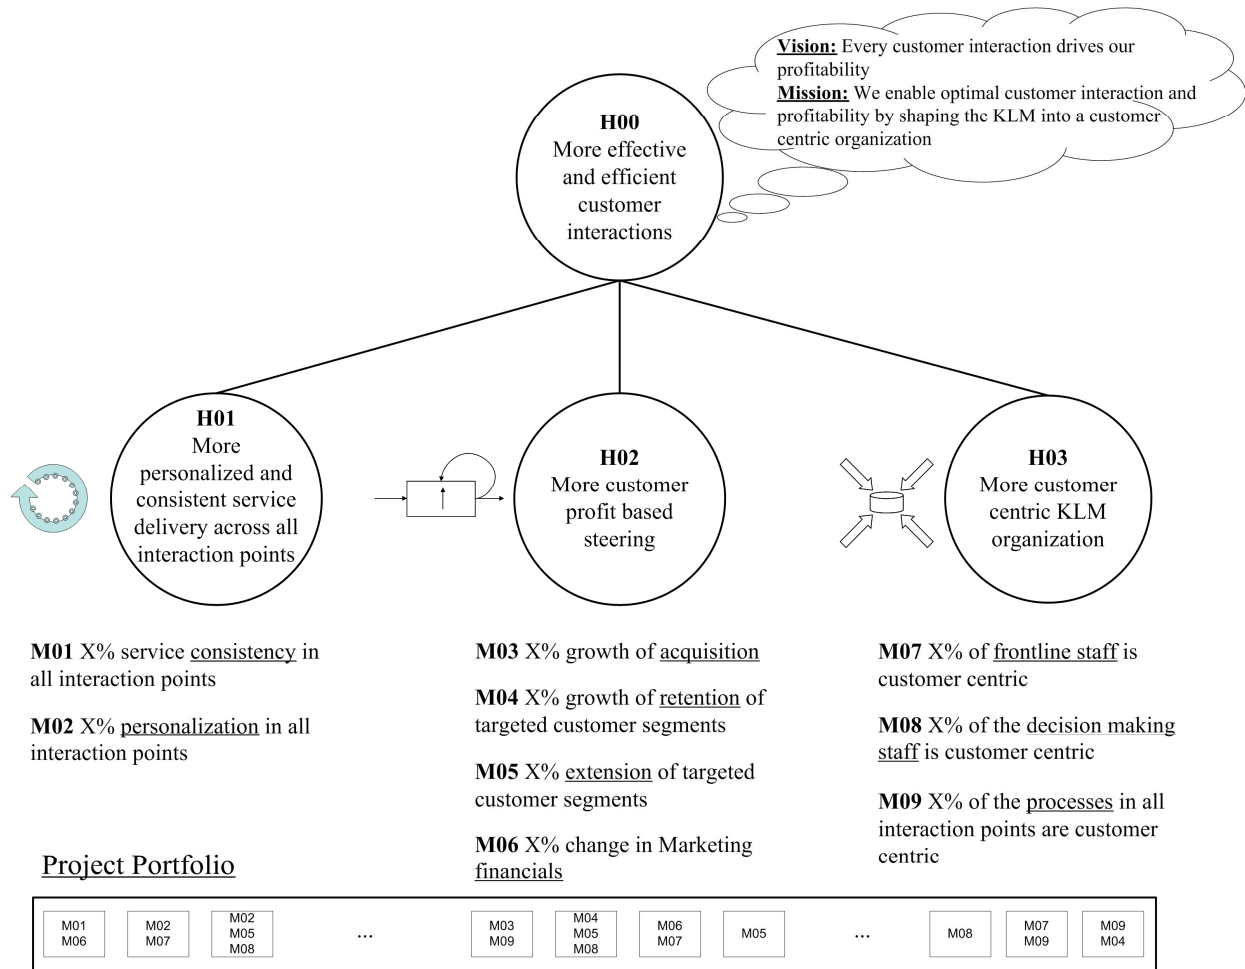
**Vision:** Every customer interaction drives our profitability
**Mission:** We enable optimal customer interaction and profitability by shaping thc KLM into a customer centric organization

**H00**
More effective and efficient customer interactions

**H01**
More personalized and consistent service delivery across all interaction points

**H02**
More customer profit based steering

**H03**
More customer centric KLM organization

**M01** X% service consistency in all interaction points

**M02** X% personalization in all interaction points

**M03** X% growth of acquisition

**M04** X% growth of retention of targeted customer segments

**M05** X% extension of targeted customer segments

**M06** X% change in Marketing financials

**M07** X% of frontline staff is customer centric

**M08** X% of the decision making staff is customer centric

**M09** X% of the processes in all interaction points are customer centric

Project Portfolio

M01 M06 | M02 M07 | M02 M05 M08 | ... | M03 M09 | M04 M05 M08 | M06 M07 | M05 | ... | M08 | M07 M09 | M09 M04